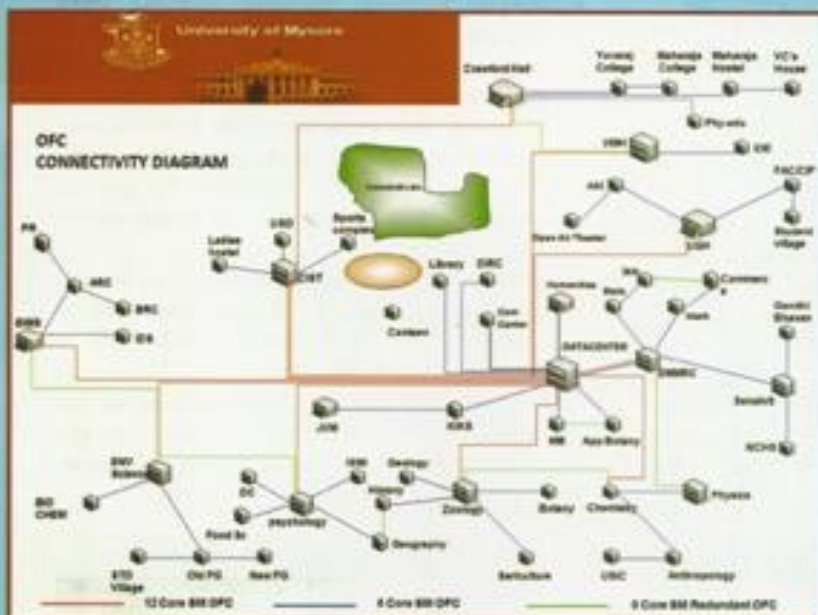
University of Mysore

OFC
CONNECTIVITY DIAGRAM

Crawford Hall
Yuvaraj College
Maharaja College
Maharaja Hostel
VC's House
Phy edu
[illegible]
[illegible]
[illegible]
PAC/CP
Student village
Open Air Theater
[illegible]
USD
Textile company
Ladies hostel
CIST
PR
ARC
BRC
IDS
BMS
Library
DIRC
Canteen
Com Center
Humanities
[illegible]
Commerce
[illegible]
DATACENTER
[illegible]
Gandhi Bhavan
Senate
NCHS
JOB
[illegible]
MB
App Botany
ENV Science
BIO CHEM
Food Sc
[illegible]
Psychology
Geology
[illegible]
Geography
Zoology
Botany
Chemistry
Physics
Sericulture
STD Village
Old PG
New PG
USIC
Anthropology
12 Core SM OFC
6 Core SM OFC
6 Core SM Redundant OFC